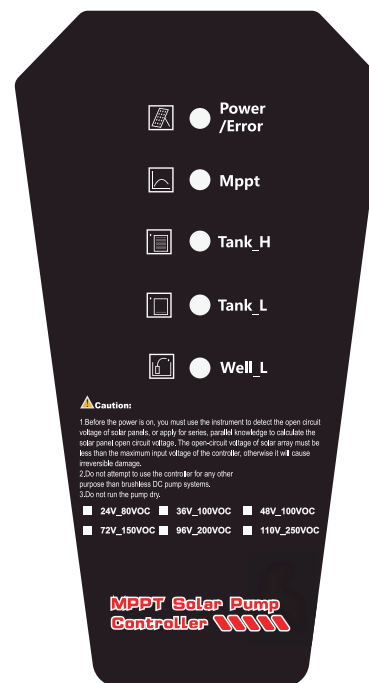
Power /Error

Mppt

Tank_H

Tank_L

Well_L

Caution:

1.Before the power is on, you must use the instrument to detect the open circuit voltage of solar panels, or apply for series, parallel knowledge to calculate the solar panel open circuit voltage. The open-circuit voltage of solar array must be less than the maximum input voltage of the controller, otherwise it will cause irreversible damage.
2.Do not attempt to use the controller for any other purpose than brushless DC pump systems.
3.Do not run the pump dry.

24V_80VOC 36V_100VOC 48V_100VOC
72V_150VOC 96V_200VOC 110V_250VOC

MPPT Solar Pump Controller